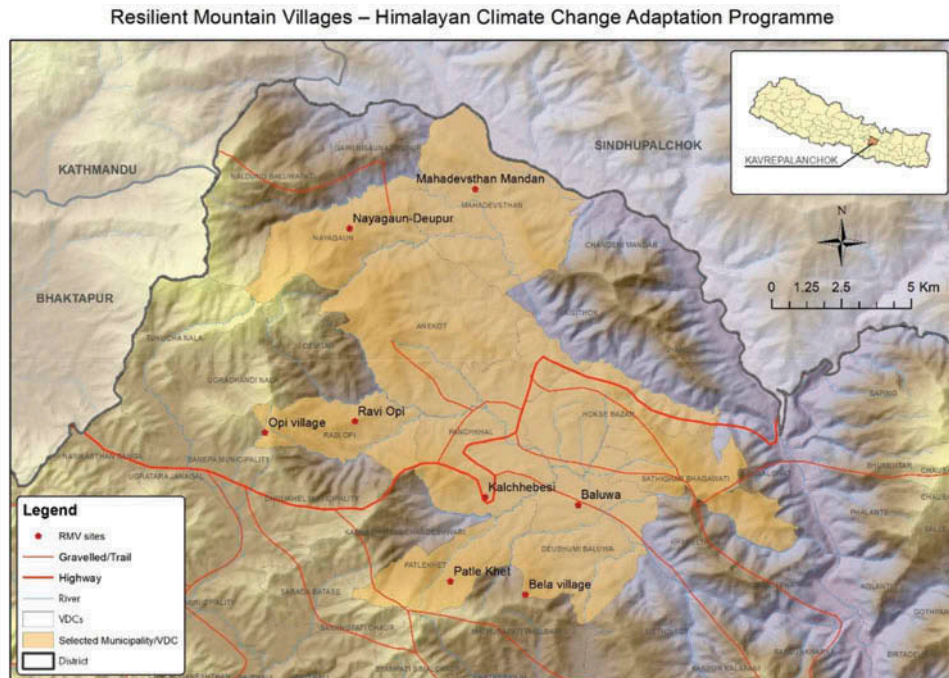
Resilient Mountain Villages – Himalayan Climate Change Adaptation Programme

KAVREPALANCHOK

N

0 1.25 2.5 5 Km

KATHMANDU

SINDHUPALCHOK

BHAKTAPUR

Mahadevsthan Mandan

MAHADEVSTHAN

Nayagaun-Deupur

NAYAGAUN

CHANDENI MANDAN

ANEKOT

Opi village

Ravi Opi

RABI OPI

PANCHKHAL

HOKSE BAZAR

BANEPA MUNICIPALITY

DHULIKHEL MUNICIPALITY

Kalchhebesi

Baluwa

SATHIGHAR BHAGAWATI

DEUBHUMI BALUWA

PATLEKHET

Patle Khet

Bela village

SAPING

PHALANTE

Legend

RMV sites

Gravelled/Trail

Highway

River

VDCs

Selected Municipality/VDC

District